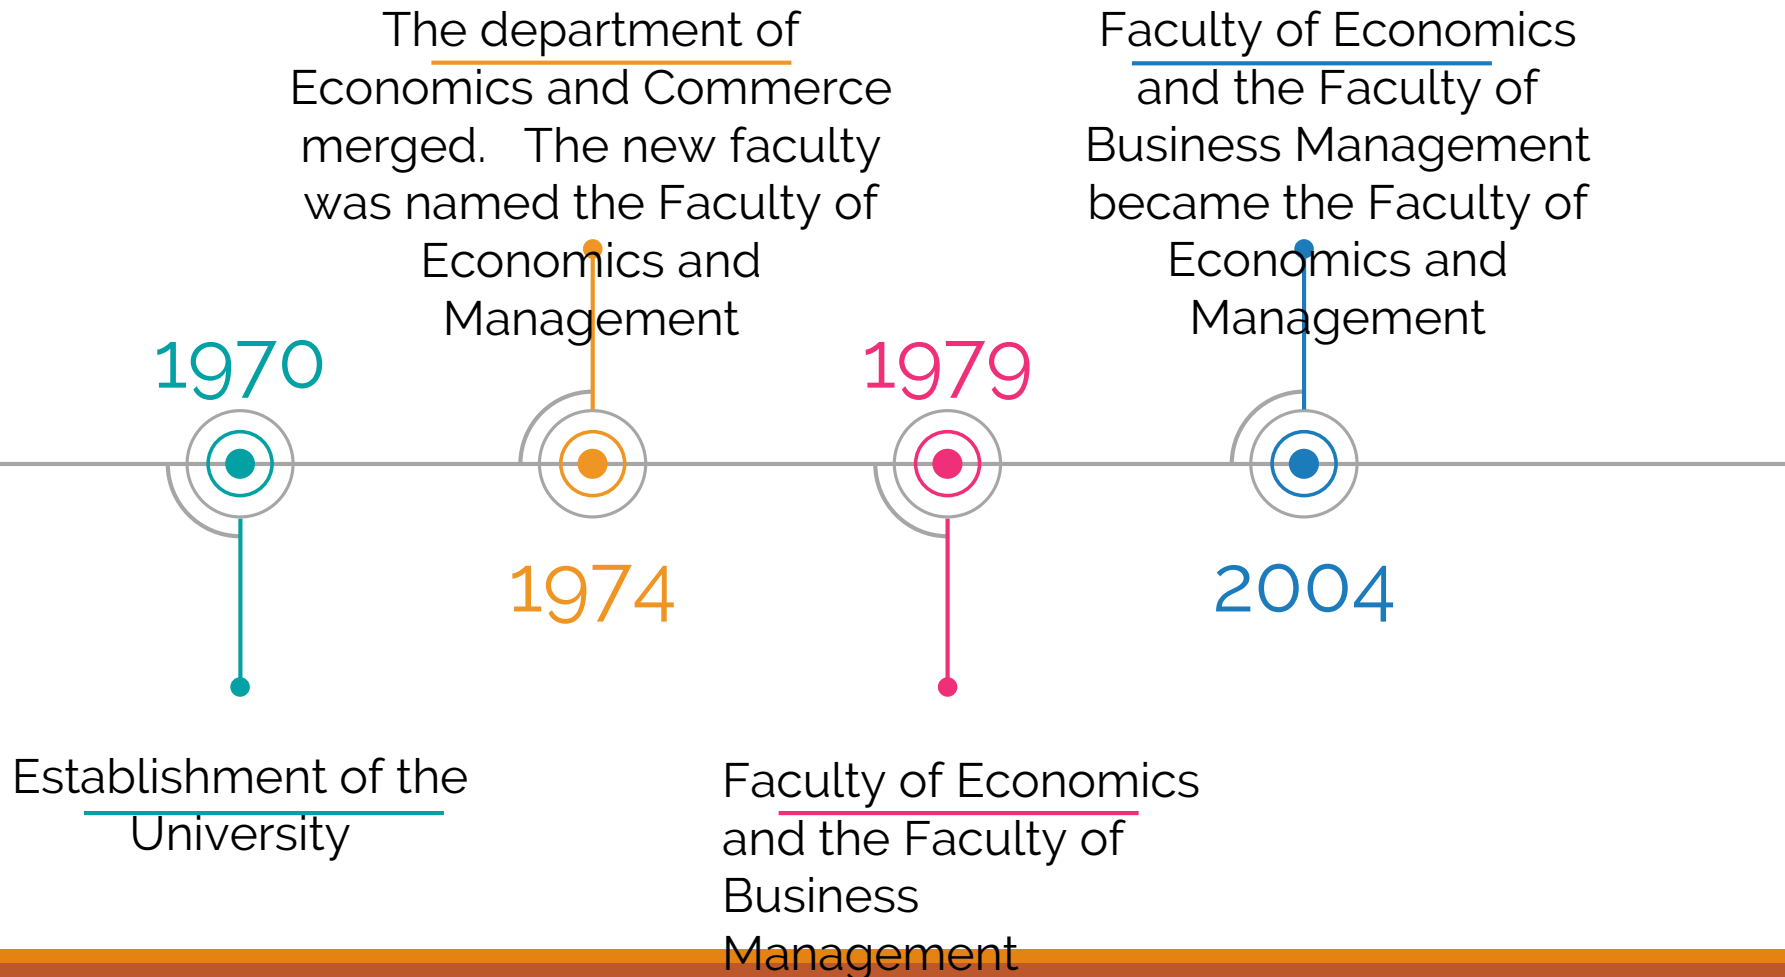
The department of Economics and Commerce merged. The new faculty was named the Faculty of Economics and Management

Faculty of Economics and the Faculty of Business Management became the Faculty of Economics and Management

1970

1979

1974

2004

Establishment of the University

Faculty of Economics and the Faculty of Business Management